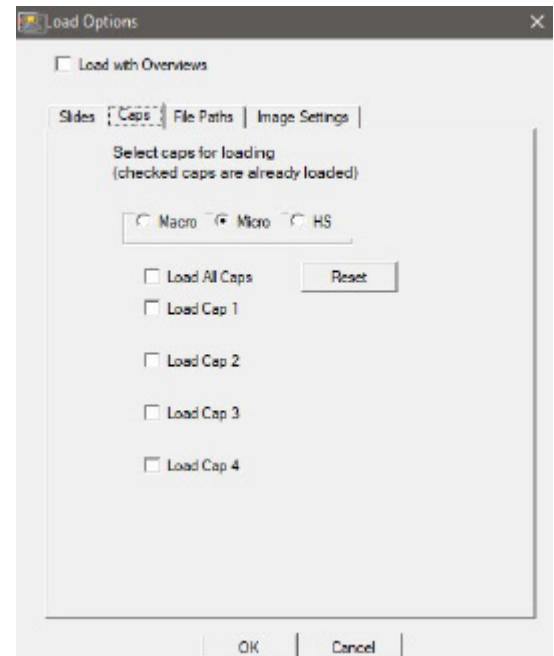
Load Options

Load with Overviews

Slides | Caps | File Paths | Image Settings

Select caps for loading
(checked caps are already loaded)

Macro Micro HS

Load All Caps
Reset
Load Cap 1

Load Cap 2

Load Cap 3

Load Cap 4

OK
Cancel